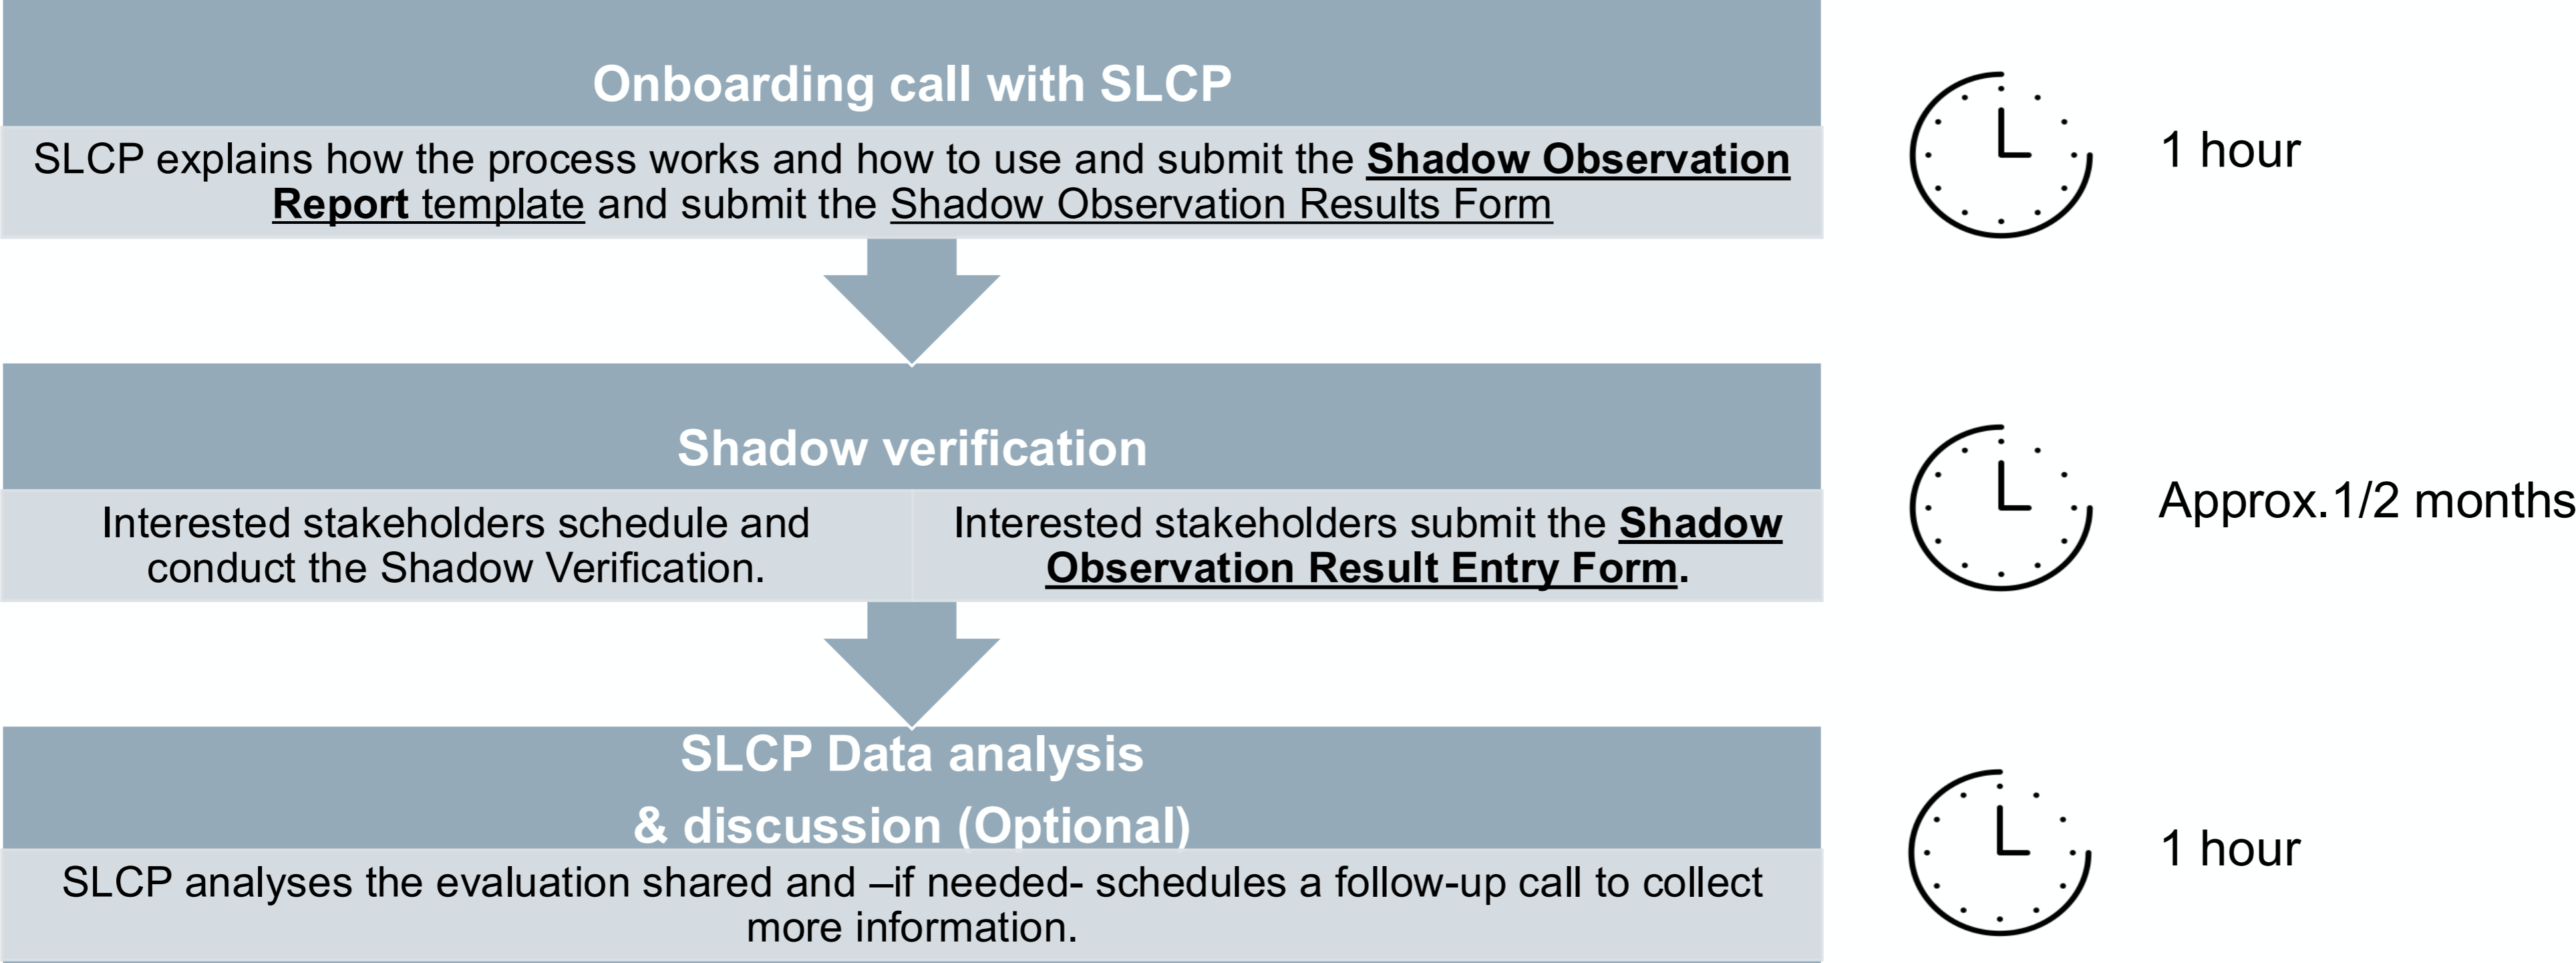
Onboarding call with SLCP

SLCP explains how the process works and how to use and submit the Shadow Observation Report template and submit the Shadow Observation Results Form

1 hour

Shadow verification

Interested stakeholders schedule and conduct the Shadow Verification.

Interested stakeholders submit the Shadow Observation Result Entry Form.

Approx.1/2 months

SLCP Data analysis & discussion (Optional)

SLCP analyses the evaluation shared and –if needed- schedules a follow-up call to collect more information.

1 hour